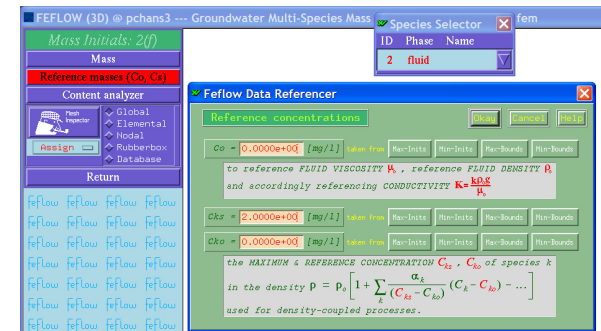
FEFLOW (3D) @ pchans3 --- Groundwater Multi-Species Mass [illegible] fem

Species Selector

| ID | Phase | Name |
|---|---|---|
| 2 | fluid | |

Mass Initials: 2(f)

Mass

Reference masses (Co, Cs)

Content analyzer

Mesh Inspector

Global
Elemental
Nodal
Rubberbox
Database

Assign

Return

feflow feflow feflow feflow
feflow feflow feflow feflow
feflow feflow feflow feflow
feflow feflow feflow feflow
feflow feflow feflow feflow
feflow feflow feflow feflow
feflow feflow feflow feflow

Feflow Data Referencer

Reference concentrations

Okay Cancel Help

Co = 0.0000e+00 [mg/l] taken from Max-Inits Min-Inits Max-Bounds Min-Bounds

to reference FLUID VISCOSITY $\mu_o$ , reference FLUID DENSITY $\rho_o$ and accordingly referencing CONDUCTIVITY $K = \frac{k\rho_o g}{\mu_o}$

Cks = 2.0000e+00 [mg/l] taken from Max-Inits Min-Inits Max-Bounds Min-Bounds

Cko = 0.0000e+00 [mg/l] taken from Max-Inits Min-Inits Max-Bounds Min-Bounds

the MAXIMUM & REFERENCE CONCENTRATION $C_{ks}$ , $C_{ko}$ of species k

in the density $\rho = \rho_o\left[1 + \sum_k \frac{\alpha_k}{(C_{ks} - C_{ko})}(C_k - C_{ko}) - \ldots\right]$

used for density-coupled processes.